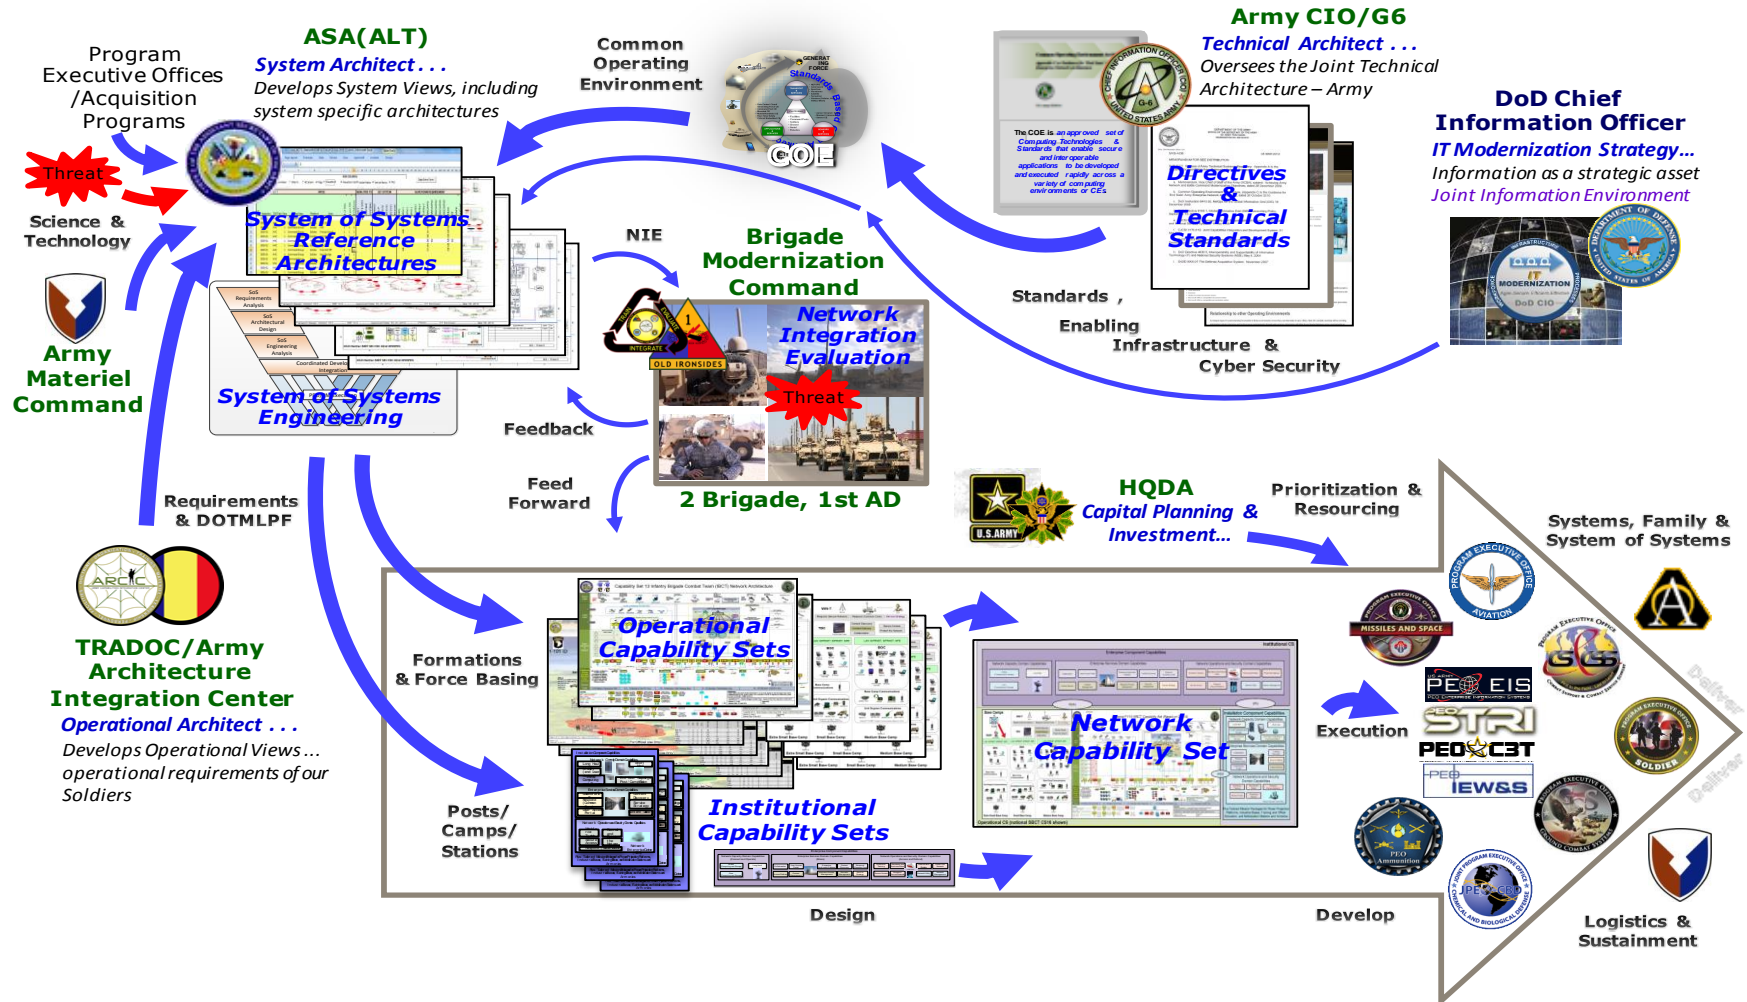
Program Executive Offices /Acquisition Programs

Threat

Science & Technology

Army Materiel Command

ASA(ALT)
System Architect . . .
Develops System Views, including system specific architectures

System of Systems Reference Architectures

System of Systems Engineering

Common Operating Environment

COE

Army CIO/G6
Technical Architect . . .
Oversees the Joint Technical Architecture – Army

The COE is an approved set of Computing Technologies & Standards that enable secure and interoperable applications to be developed and executed rapidly across a variety of computing environments or CEs

Directives & Technical Standards

DoD Chief Information Officer
IT Modernization Strategy...
Information as a strategic asset
Joint Information Environment

NIE

Brigade Modernization Command

Network Integration Evaluation

Threat

OLD IRONSIDES

2 Brigade, 1st AD

Feedback

Feed Forward

Standards, Enabling Infrastructure & Cyber Security

Requirements & DOTMLPF

TRADOC/Army Architecture Integration Center
Operational Architect . . .
Develops Operational Views… operational requirements of our Soldiers

HQDA
Capital Planning & Investment...

U.S.ARMY

Prioritization & Resourcing

Systems, Family & System of Systems

Formations & Force Basing

Operational Capability Sets

Network Capability Set

Posts/ Camps/ Stations

Institutional Capability Sets

Execution

PEO EIS
STRI
PEO C3T
PEO IEW&S

AVIATION
MISSILES AND SPACE
SOLDIER
PEO Ammunition
JPEO CBD

Design

Develop

Deliver

Deliver

Logistics & Sustainment